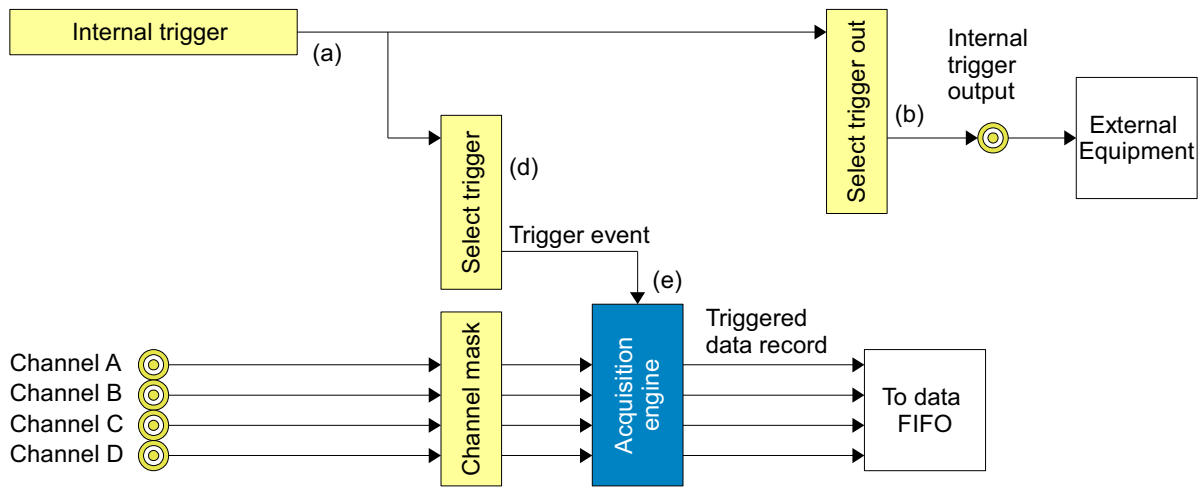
Internal trigger

(a)

Select trigger out

Internal trigger output

(b)

External Equipment

Select trigger

(d)

Trigger event

(e)

Channel A
Channel B
Channel C
Channel D

Channel mask

Acquisition engine

Triggered data record

To data FIFO